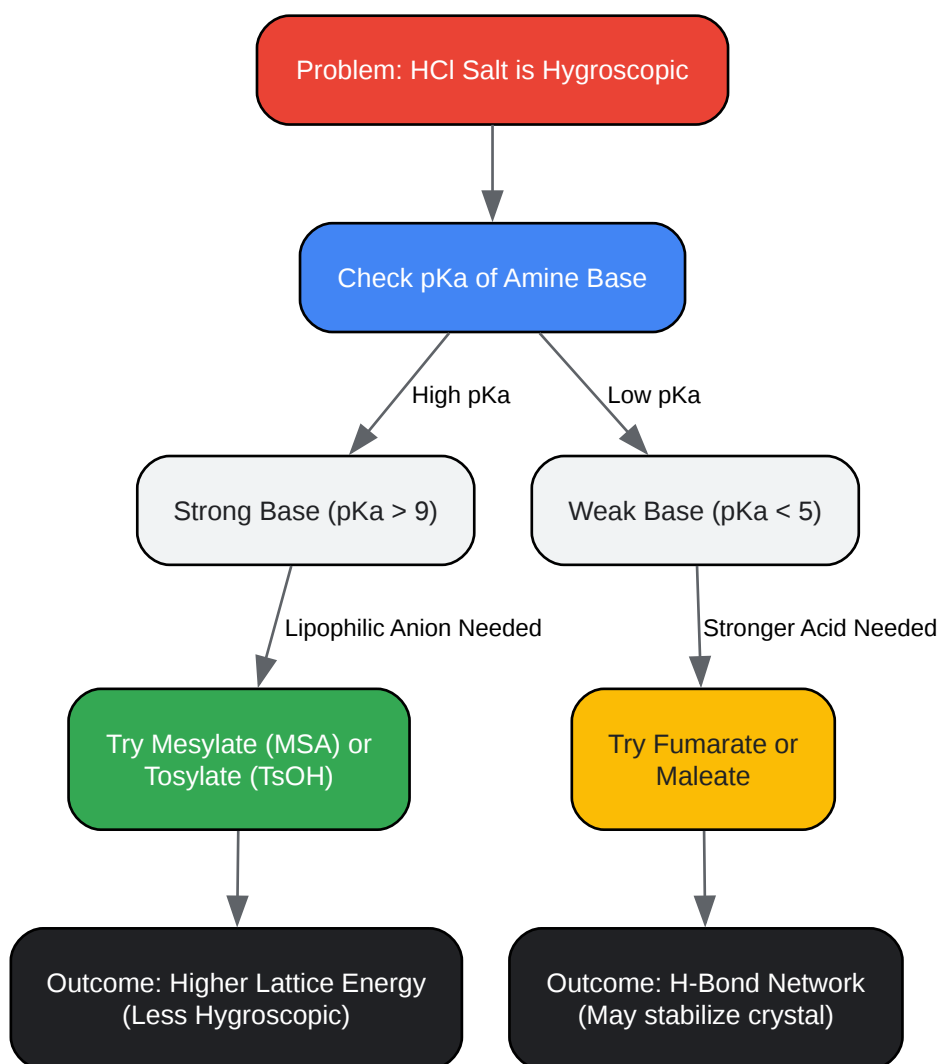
Problem: HCl Salt is Hygroscopic

Check pKa of Amine Base

High pKa

Low pKa

Strong Base (pKa > 9)

Weak Base (pKa < 5)

Lipophilic Anion Needed

Stronger Acid Needed

Try Mesylate (MSA) or Tosylate (TsOH)

Try Fumarate or Maleate

Outcome: Higher Lattice Energy (Less Hygroscopic)

Outcome: H-Bond Network (May stabilize crystal)